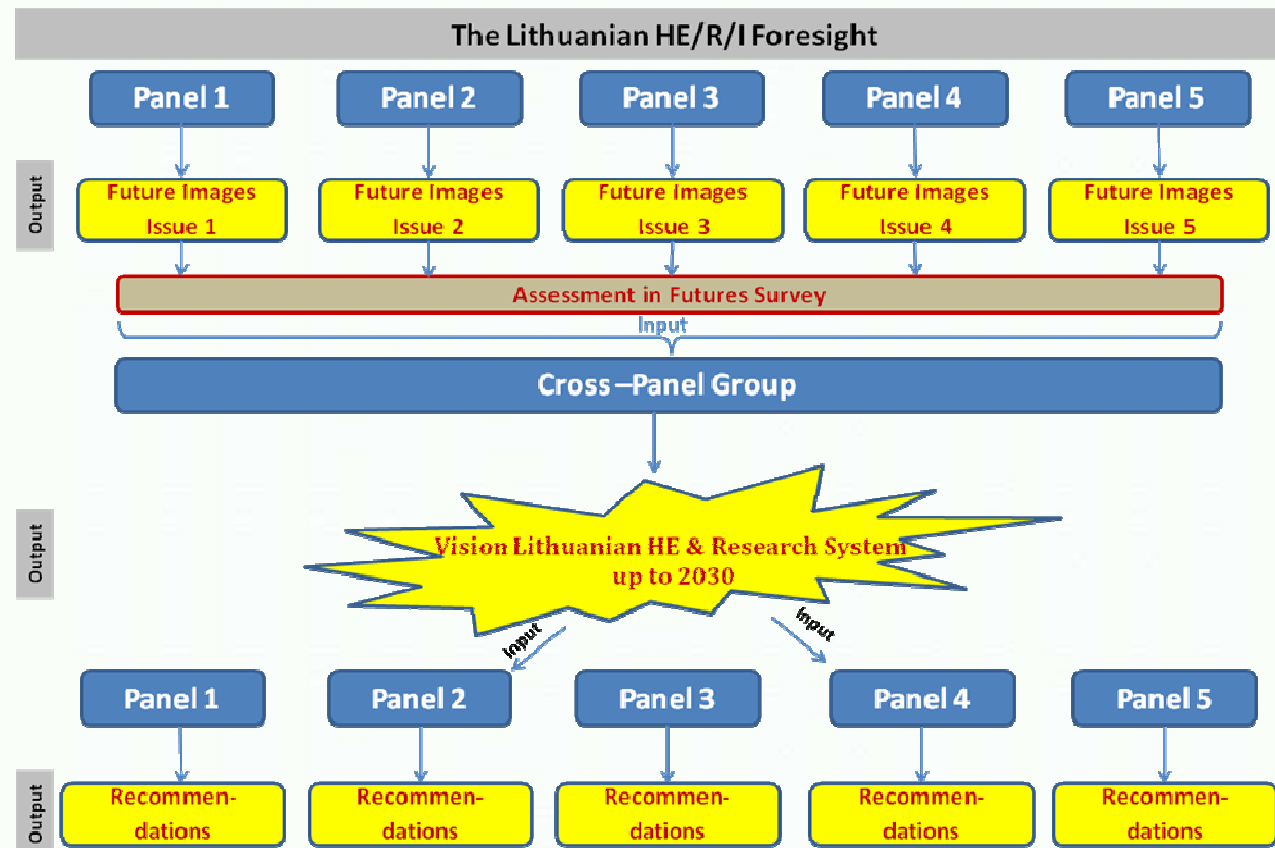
The Lithuanian HE/R/I Foresight

Panel 1
Panel 2
Panel 3
Panel 4
Panel 5

Output

Future Images Issue 1
Future Images Issue 2
Future Images Issue 3
Future Images Issue 4
Future Images Issue 5

Assessment in Futures Survey

Input

Cross –Panel Group

Output

Vision Lithuanian HE & Research System up to 2030

Input
Input

Panel 1
Panel 2
Panel 3
Panel 4
Panel 5

Output

Recommendations
Recommendations
Recommendations
Recommendations
Recommendations